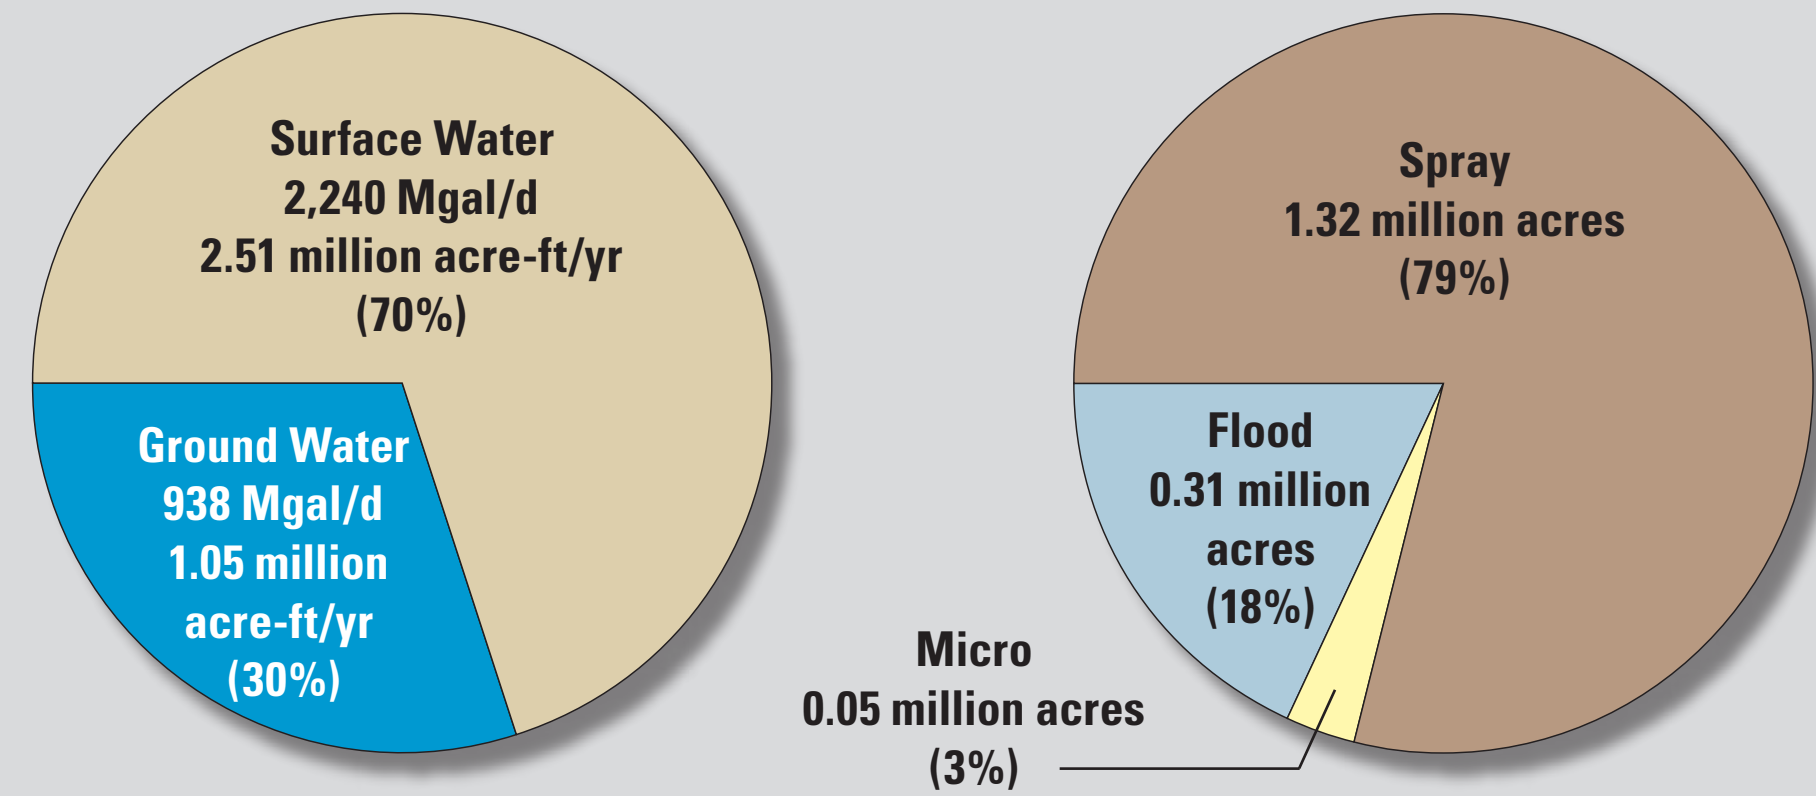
Surface Water
2,240 Mgal/d
2.51 million acre-ft/yr
(70%)

Ground Water
938 Mgal/d
1.05 million
acre-ft/yr
(30%)

Spray
1.32 million acres
(79%)

Flood
0.31 million
acres
(18%)

Micro
0.05 million acres
(3%)